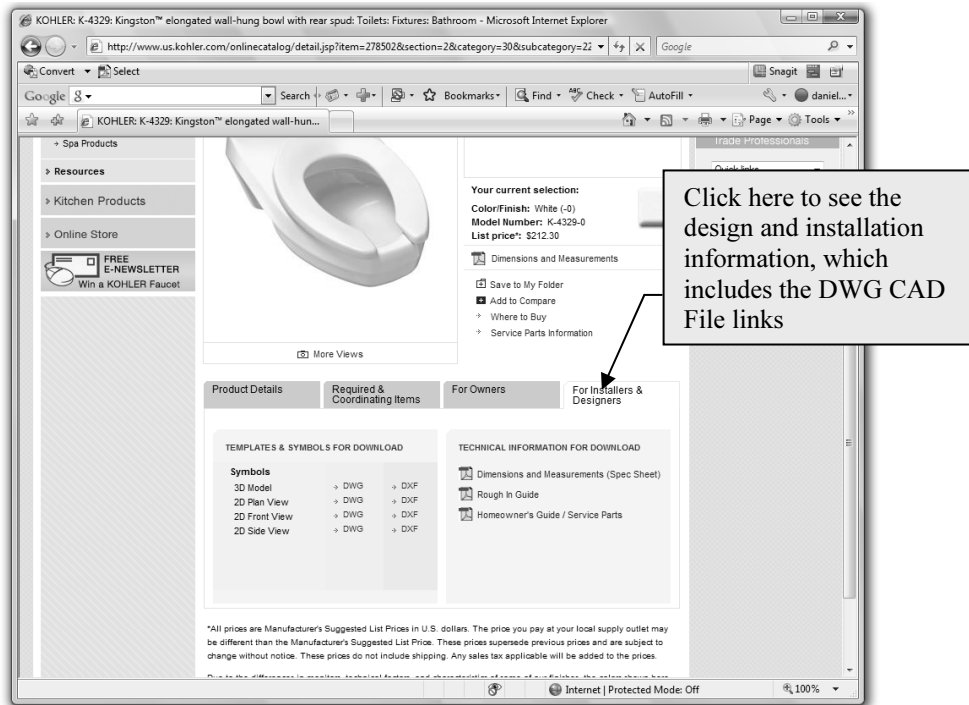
KOHLER: K-4329: Kingston™ elongated wall-hung bowl with rear spud: Toilets: Fixtures: Bathroom - Microsoft Internet Explorer

http://www.us.kohler.com/onlinecatalog/detail.jsp?item=278502&section=2&category=30&subcategory=22

Google

Convert Select

Snagit

Google 8

Search Bookmarks Find Check AutoFill

daniel...

KOHLER: K-4329: Kingston™ elongated wall-hun...

Page Tools

Spa Products

Resources

Kitchen Products

Online Store

FREE E-NEWSLETTER Win a KOHLER Faucet

More Views

Trade Professionals

Quick links

Your current selection:

Color/Finish: White (-0)

Model Number: K-4329-0

List price*: $212.30

Dimensions and Measurements

Save to My Folder

Add to Compare

Where to Buy

Service Parts Information

Click here to see the design and installation information, which includes the DWG CAD File links

Product Details

Required & Coordinating Items

For Owners

For Installers & Designers

TEMPLATES & SYMBOLS FOR DOWNLOAD

Symbols

| | | |
|---|---|---|
| 3D Model | DWG | DXF |
| 2D Plan View | DWG | DXF |
| 2D Front View | DWG | DXF |
| 2D Side View | DWG | DXF |

TECHNICAL INFORMATION FOR DOWNLOAD

Dimensions and Measurements (Spec Sheet)

Rough In Guide

Homeowner's Guide / Service Parts

*All prices are Manufacturer's Suggested List Prices in U.S. dollars. The price you pay at your local supply outlet may be different than the Manufacturer's Suggested List Price. These prices supersede previous prices and are subject to change without notice. These prices do not include shipping. Any sales tax applicable will be added to the prices.

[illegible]

Internet | Protected Mode: Off

100%